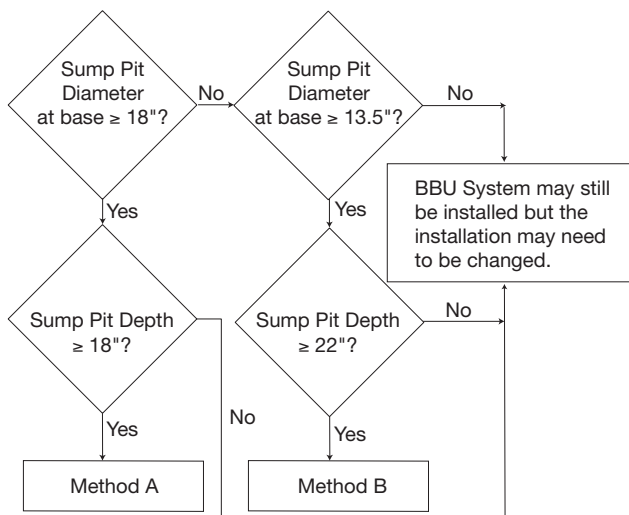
Sump Pit Diameter at base ≥ 18"?

No

Sump Pit Diameter at base ≥ 13.5"?

No

BBU System may still be installed but the installation may need to be changed.

Yes

Yes

Sump Pit Depth ≥ 18"?

Sump Pit Depth ≥ 22"?

No

No

Yes

Yes

Method A

Method B